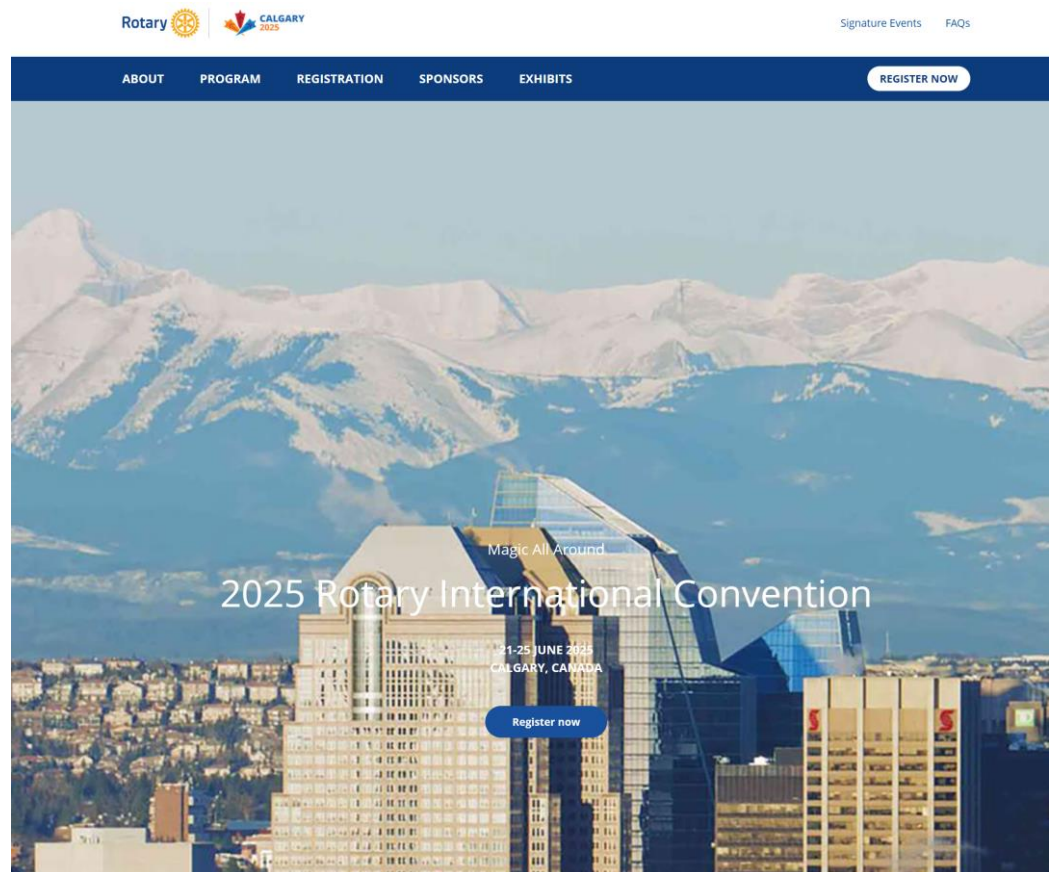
Rotary CALGARY 2025

Signature Events FAQs

ABOUT PROGRAM REGISTRATION SPONSORS EXHIBITS REGISTER NOW

Magic All Around

2025 Rotary International Convention

21-25 JUNE 2025
CALGARY, CANADA

Register now